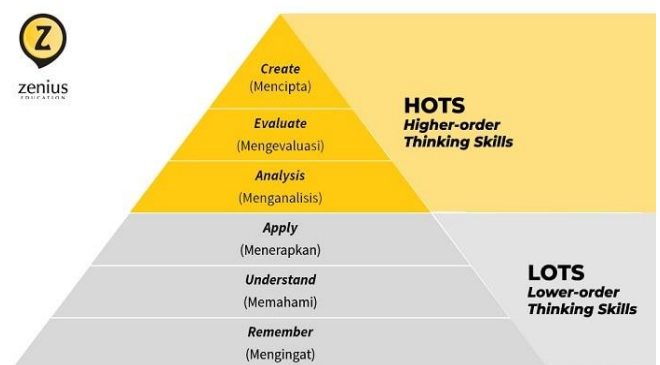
zenius
EDUCATION

Create
(Mencipta)

Evaluate
(Mengevaluasi)

Analysis
(Menganalisis)

HOTS
Higher-order Thinking Skills

Apply
(Menerapkan)

Understand
(Memahami)

Remember
(Mengingat)

LOTS
Lower-order Thinking Skills